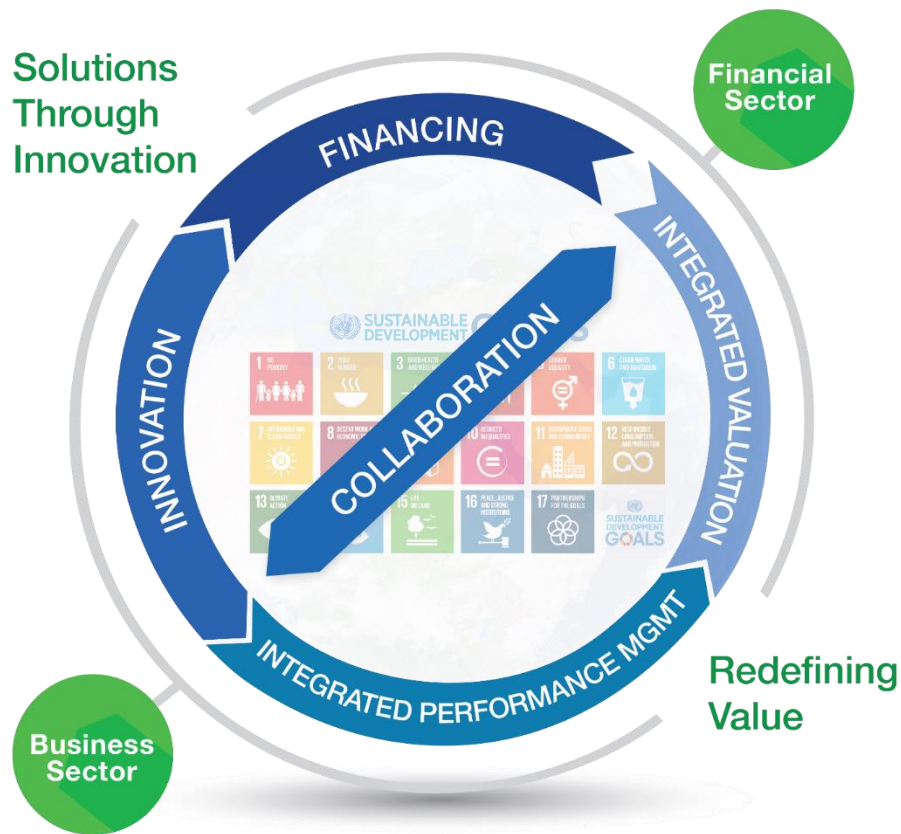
Solutions Through Innovation

Financial Sector

FINANCING

INTEGRATED VALUATION

INNOVATION

COLLABORATION

SUSTAINABLE DEVELOPMENT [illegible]

1 NO POVERTY

2 ZERO HUNGER

3 GOOD HEALTH AND WELL-BEING

5 GENDER EQUALITY

6 CLEAN WATER AND SANITATION

7 AFFORDABLE AND CLEAN ENERGY

8 DECENT WORK AND ECONOMIC GROWTH

10 REDUCED INEQUALITIES

11 SUSTAINABLE CITIES AND COMMUNITIES

12 RESPONSIBLE CONSUMPTION AND PRODUCTION

13 CLIMATE ACTION

15 LIFE ON LAND

16 PEACE, JUSTICE AND STRONG INSTITUTIONS

17 PARTNERSHIPS FOR THE GOALS

SUSTAINABLE DEVELOPMENT GOALS

INTEGRATED PERFORMANCE MGMT

Redefining Value

Business Sector